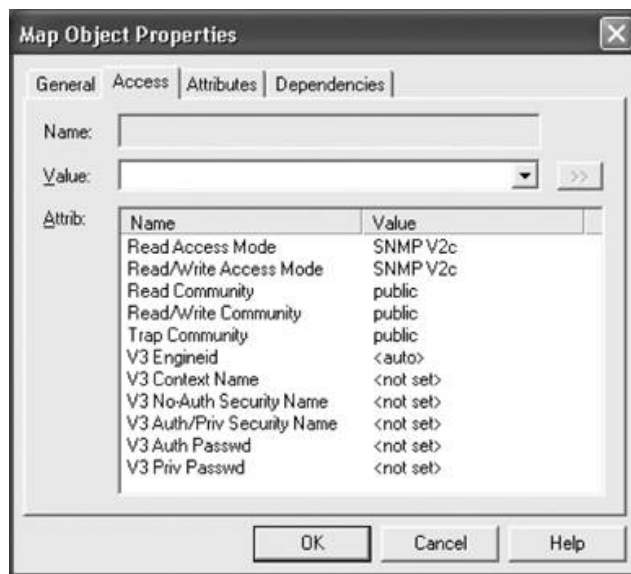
Map Object Properties

General | Access | Attributes | Dependencies

Name:

Value:

>>

Attrib:

| Name | Value |
|---|---|
| Read Access Mode | SNMP V2c |
| Read/Write Access Mode | SNMP V2c |
| Read Community | public |
| Read/Write Community | public |
| Trap Community | public |
| V3 Engineid | <auto> |
| V3 Context Name | <not set> |
| V3 No-Auth Security Name | <not set> |
| V3 Auth/Priv Security Name | <not set> |
| V3 Auth Passwd | <not set> |
| V3 Priv Passwd | <not set> |

OK | Cancel | Help